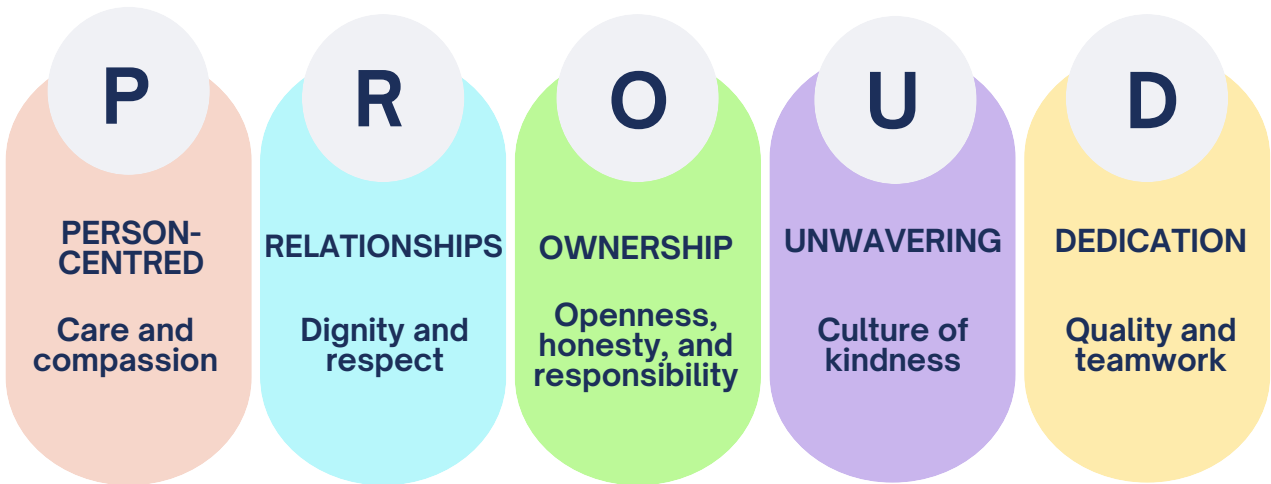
P

PERSON-CENTRED

Care and compassion

R

RELATIONSHIPS

Dignity and respect

O

OWNERSHIP

Openness, honesty, and responsibility

U

UNWAVERING

Culture of kindness

D

DEDICATION

Quality and teamwork